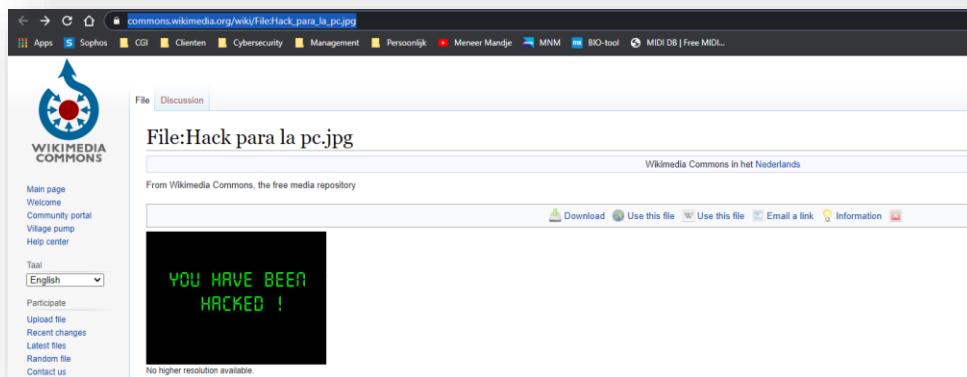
commons.wikimedia.org/wiki/File:Hack_para_la_pc.jpg

Apps Sophos CGI Clienten Cybersecurity Management Persoonlijk Meneer Mandje MNM BIO-tool MIDI DB | Free MIDI...

WIKIMEDIA COMMONS

Main page
Welcome
Community portal
Village pump
Help center

Taal
English

Participate
Upload file
Recent changes
Latest files
Random file
Contact us

File Discussion

File:Hack para la pc.jpg

Wikimedia Commons in het Nederlands

From Wikimedia Commons, the free media repository

Download Use this file Use this file Email a link Information

YOU HAVE BEEN HACKED !

No higher resolution available.